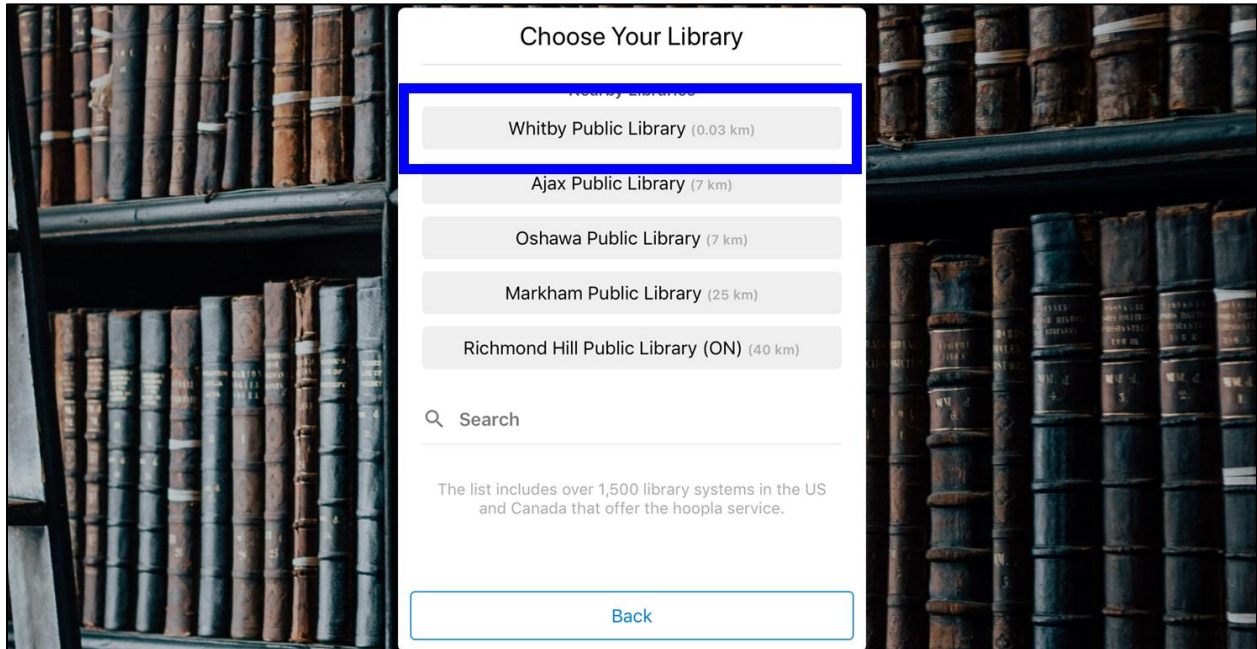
Choose Your Library

Nearby Libraries

Whitby Public Library (0.03 km)

Ajax Public Library (7 km)

Oshawa Public Library (7 km)

Markham Public Library (25 km)

Richmond Hill Public Library (ON) (40 km)

Search

The list includes over 1,500 library systems in the US and Canada that offer the hoopla service.

Back